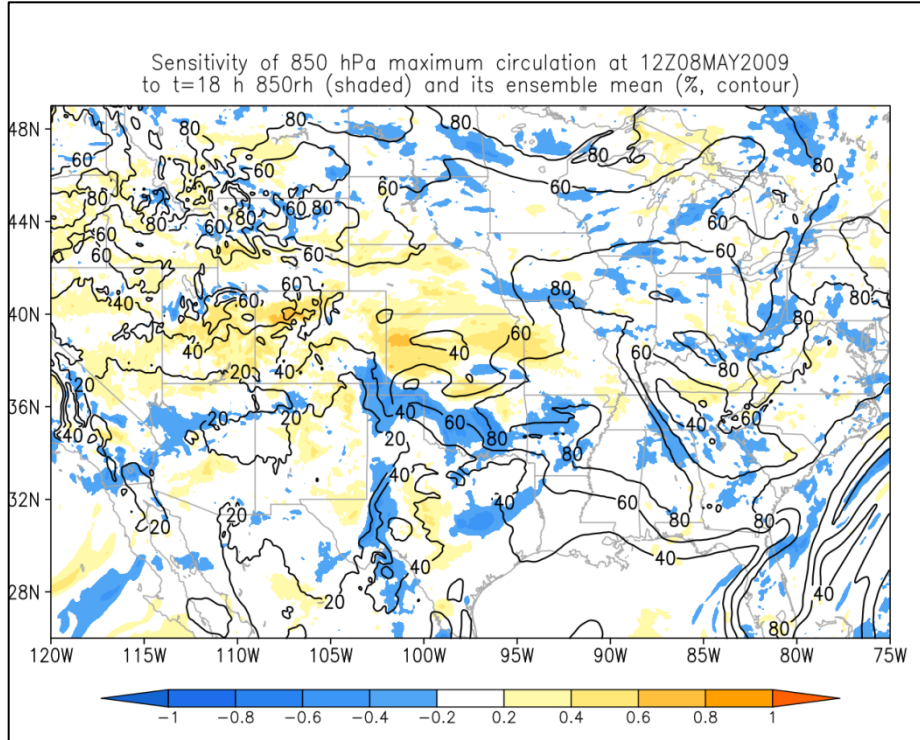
Sensitivity of 850 hPa maximum circulation at 12Z08MAY2009
to t=18 h 850rh (shaded) and its ensemble mean (%, contour)

48N
44N
40N
36N
32N
28N

80 80 80 60 80 60 60 80 60 80 80 60 60 60 80 60 60 60 60 60 40 60 60 80 80 80 60 40 40 40 60 60 80 80 20 40 20 40 60 80 40 20 60 80 80 20 20 40 40 20 40 60 80 80 20 40 40 20 80 40 80

120W 115W 110W 105W 100W 95W 90W 85W 80W 75W

−1 −0.8 −0.6 −0.4 −0.2 0.2 0.4 0.6 0.8 1